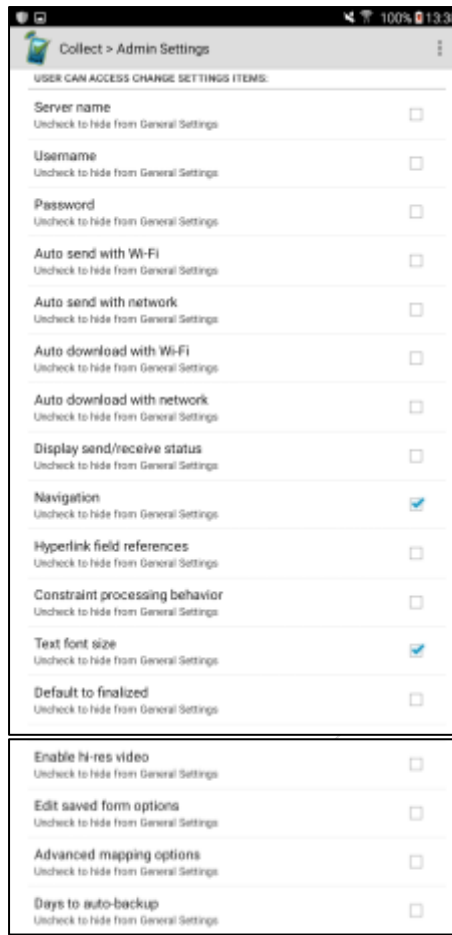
100% 13:3

Collect > Admin Settings

USER CAN ACCESS CHANGE SETTINGS ITEMS:

Server name
Uncheck to hide from General Settings

Username
Uncheck to hide from General Settings

Password
Uncheck to hide from General Settings

Auto send with Wi-Fi
Uncheck to hide from General Settings

Auto send with network
Uncheck to hide from General Settings

Auto download with Wi-Fi
Uncheck to hide from General Settings

Auto download with network
Uncheck to hide from General Settings

Display send/receive status
Uncheck to hide from General Settings

Navigation
Uncheck to hide from General Settings

Hyperlink field references
Uncheck to hide from General Settings

Constraint processing behavior
Uncheck to hide from General Settings

Text font size
Uncheck to hide from General Settings

Default to finalized
Uncheck to hide from General Settings

Enable hi-res video
Uncheck to hide from General Settings

Edit saved form options
Uncheck to hide from General Settings

Advanced mapping options
Uncheck to hide from General Settings

Days to auto-backup
Uncheck to hide from General Settings